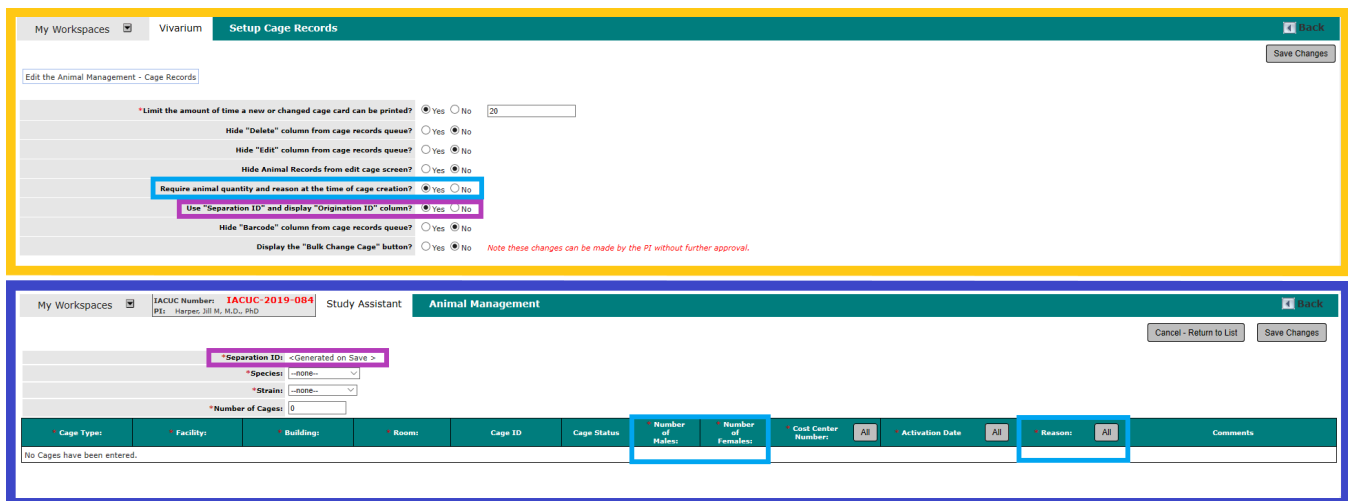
My Workspaces Vivarium Setup Cage Records Back

Save Changes

Edit the Animal Management - Cage Records

*Limit the amount of time a new or changed cage card can be printed? Yes No 20

Hide "Delete" column from cage records queue? Yes No

Hide "Edit" column from cage records queue? Yes No

Hide Animal Records from edit cage screen? Yes No

Require animal quantity and reason at the time of cage creation? Yes No

Use "Separation ID" and display "Origination ID" column? Yes No

Hide "Barcode" column from cage records queue? Yes No

Display the "Bulk Change Cage" button? Yes No Note these changes can be made by the PI without further approval.

My Workspaces IACUC Number: IACUC-2019-084 PI: Harper, Jill M, M.D., PhD Study Assistant Animal Management Back

Cancel - Return to List Save Changes

*Separation ID: <Generated on Save >

*Species: --none--

*Strain: --none--

*Number of Cages: 0

| * Cage Type: | * Facility: | * Building: | * Room: | Cage ID | Cage Status | * Number of Males: | * Number of Females: | * Cost Center Number: All | * Activation Date All | * Reason: All | Comments |
|---|---|---|---|---|---|---|---|---|---|---|---|
| No Cages have been entered. | | | | | | | | | | | |